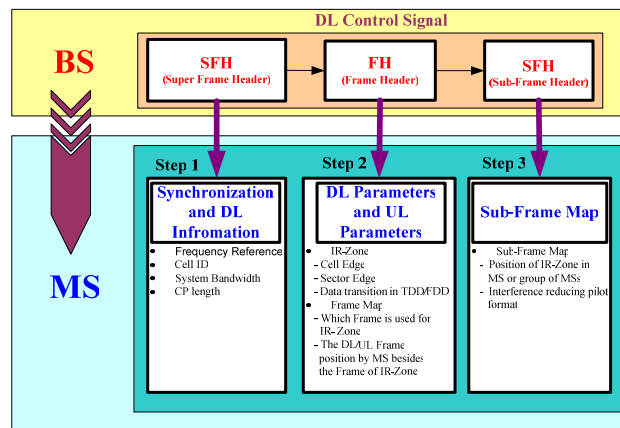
DL Control Signal

BS

SFH
(Super Frame Header)

FH
(Frame Header)

SFH
(Sub-Frame Header)

MS

Step 1

Synchronization and DL Infromation

- Frequency Reference
- Cell ID
- System Bandwidth
- CP length

Step 2

DL Parameters and UL Parameters

- IR-Zone
- Cell Edge
- Sector Edge
- Data transition in TDD/FDD
- Frame Map
- Which Frame is used for IR-Zone
- The DL/UL Frame position by MS besides the Frame of IR-Zone

Step 3

Sub-Frame Map

- Sub-Frame Map
- Position of IR-Zone in MS or group of MSs
- Interference reducing pilot format